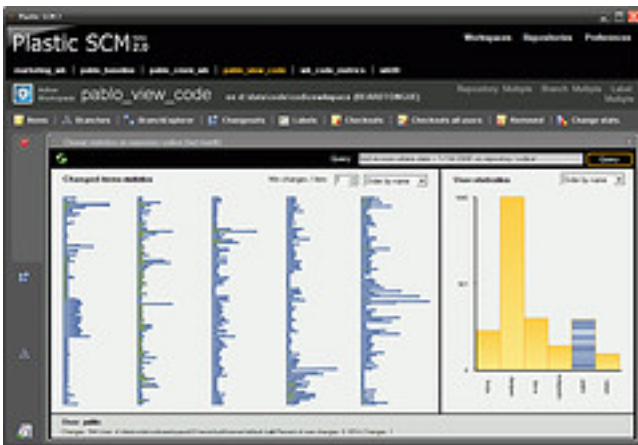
Plastic SCM 2.0

Workspaces Repositories Preferences

marketing_wk | pablo_baseline | pablo_cross_wk | pablo_view_code | wk_code_metrics | wkdi

pablo_view_code

Repository: Multiple Branch: Multiple Label: Multiple

Items | Branches | Branch Explorer | Changesets | Labels | Checkouts | Checkouts all users | Removed | Change stats

Query

Query

Changed items statistics

Order by name

User statistics

Order by name

User: pablo

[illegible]